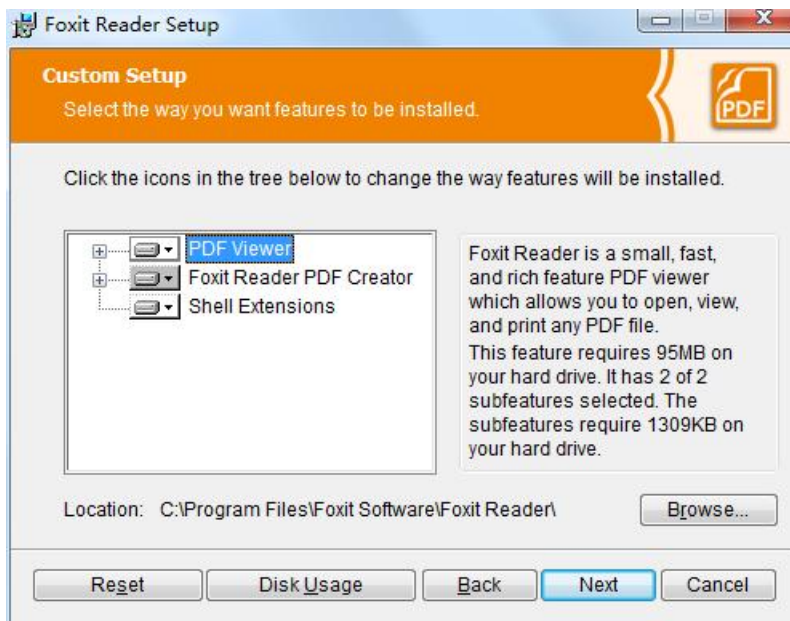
Foxit Reader Setup

Custom Setup
Select the way you want features to be installed.

PDF

Click the icons in the tree below to change the way features will be installed.

PDF Viewer
Foxit Reader PDF Creator
Shell Extensions

Foxit Reader is a small, fast, and rich feature PDF viewer which allows you to open, view, and print any PDF file.
This feature requires 95MB on your hard drive. It has 2 of 2 subfeatures selected. The subfeatures require 1309KB on your hard drive.

Location: C:\Program Files\Foxit Software\Foxit Reader\

Browse...

Reset
Disk Usage
Back
Next
Cancel